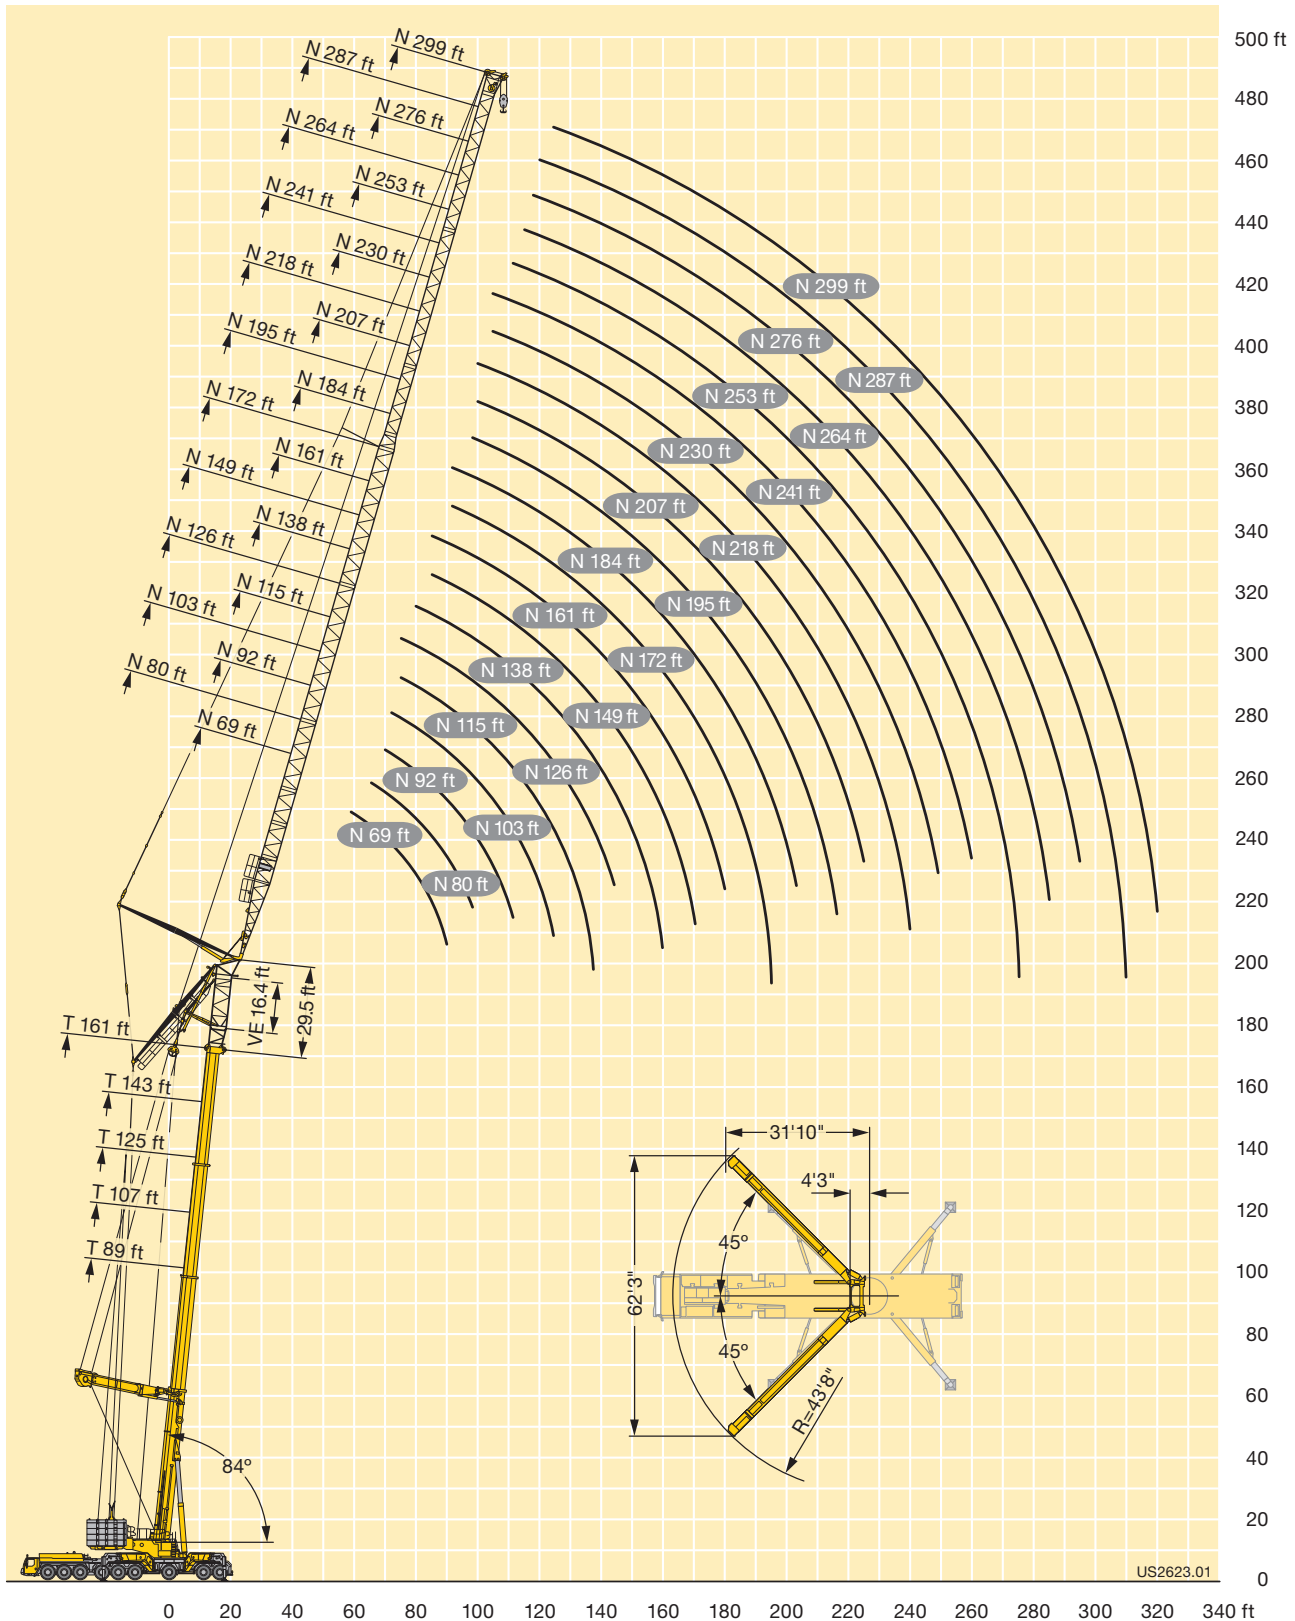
N 299 ft
N 287 ft
N 276 ft
N 264 ft
N 253 ft
N 241 ft
N 230 ft
N 218 ft
N 207 ft
N 195 ft
N 184 ft
N 172 ft
N 161 ft
N 149 ft
N 138 ft
N 126 ft
N 115 ft
N 103 ft
N 92 ft
N 80 ft
N 69 ft

N 299 ft
N 276 ft
N 287 ft
N 253 ft
N 264 ft
N 230 ft
N 241 ft
N 207 ft
N 218 ft
N 184 ft
N 195 ft
N 161 ft
N 172 ft
N 138 ft
N 149 ft
N 115 ft
N 126 ft
N 92 ft
N 103 ft
N 69 ft
N 80 ft

VE 16.4 ft
29.5 ft
T 161 ft
T 143 ft
T 125 ft
T 107 ft
T 89 ft
84°

31'10"
4'3"
45°
45°
62'3"
R=43'8"

US2623.01

500 ft
480
460
440
420
400
380
360
340
320
300
280
260
240
220
200
180
160
140
120
100
80
60
40
20
0

0 20 40 60 80 100 120 140 160 180 200 220 240 260 280 300 320 340 ft